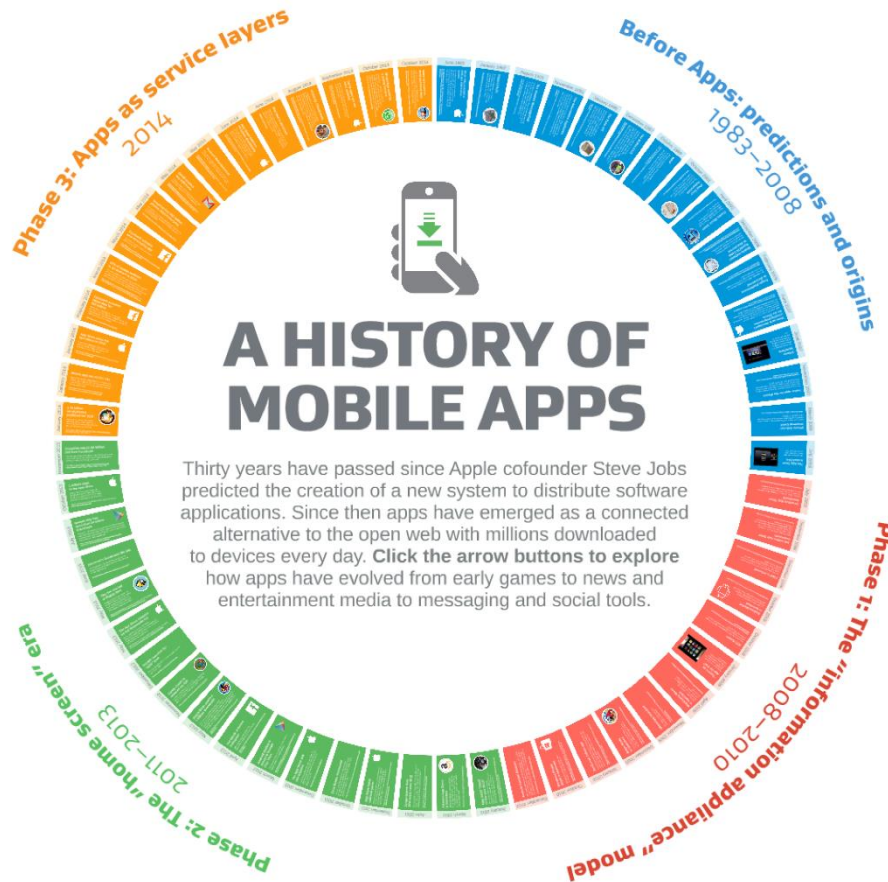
Phase 3: Apps as service layers
2014

Before Apps: predictions and origins
1983–2008

A HISTORY OF MOBILE APPS

Thirty years have passed since Apple cofounder Steve Jobs predicted the creation of a new system to distribute software applications. Since then apps have emerged as a connected alternative to the open web with millions downloaded to devices every day. Click the arrow buttons to explore how apps have evolved from early games to news and entertainment media to messaging and social tools.

Phase 1: The "information appliance" model
2008–2010

Phase 2: The "home screen" era
2011–2013